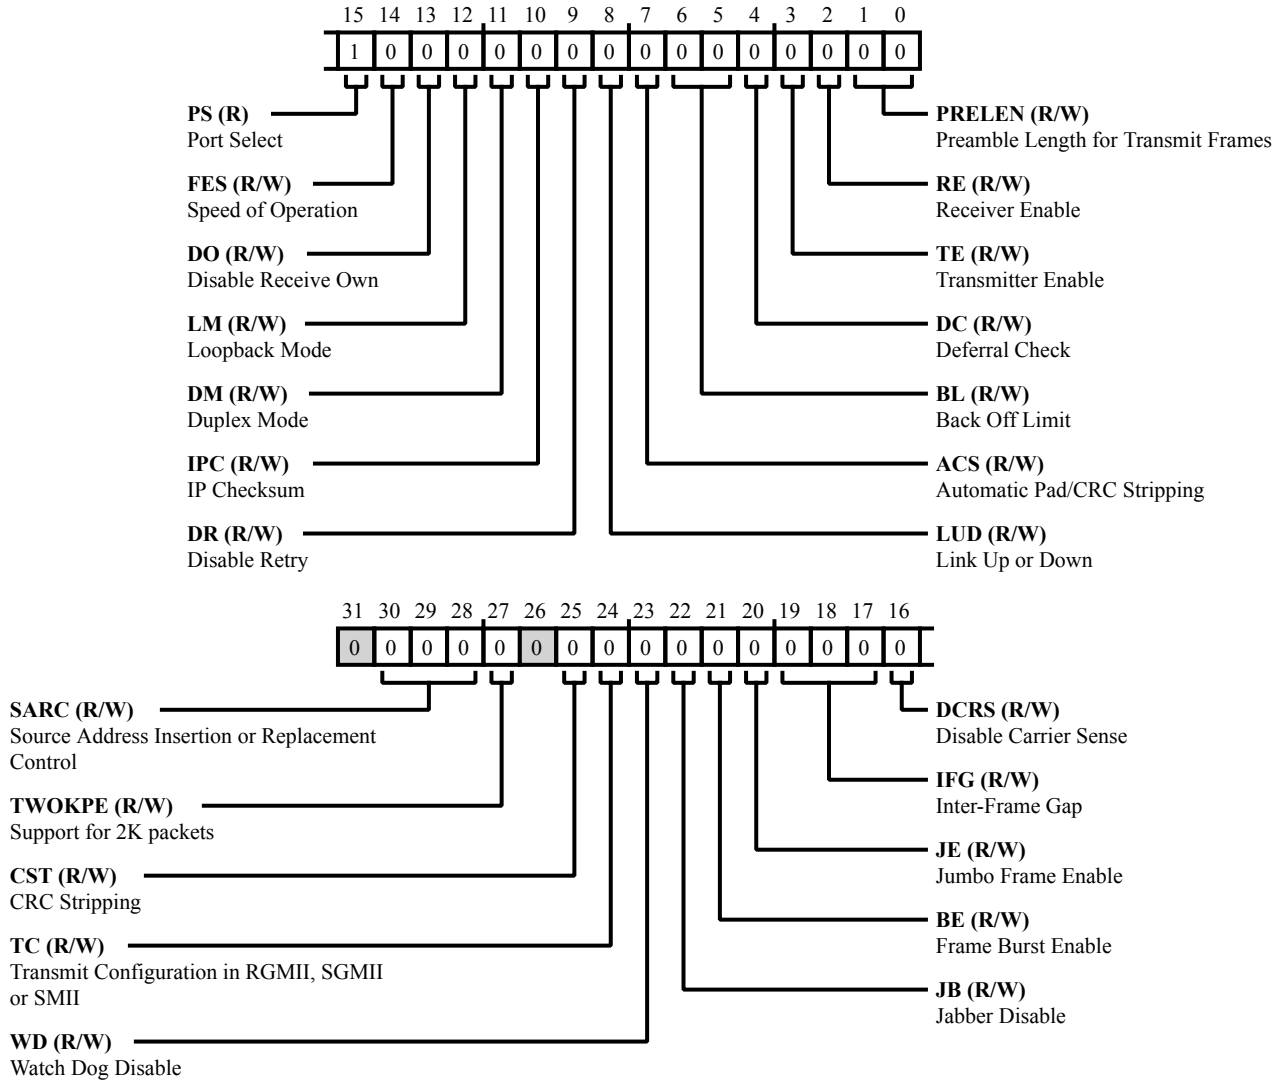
15 14 13 12 11 10 9 8 7 6 5 4 3 2 1 0

| 1 | 0 | 0 | 0 | 0 | 0 | 0 | 0 | 0 | 0 | 0 | 0 | 0 | 0 | 0 | 0 |
|---|---|---|---|---|---|---|---|---|---|---|---|---|---|---|---|

**PS (R)**
Port Select

**FES (R/W)**
Speed of Operation

**DO (R/W)**
Disable Receive Own

**LM (R/W)**
Loopback Mode

**DM (R/W)**
Duplex Mode

**IPC (R/W)**
IP Checksum

**DR (R/W)**
Disable Retry

**PRELEN (R/W)**
Preamble Length for Transmit Frames

**RE (R/W)**
Receiver Enable

**TE (R/W)**
Transmitter Enable

**DC (R/W)**
Deferral Check

**BL (R/W)**
Back Off Limit

**ACS (R/W)**
Automatic Pad/CRC Stripping

**LUD (R/W)**
Link Up or Down

31 30 29 28 27 26 25 24 23 22 21 20 19 18 17 16

| 0 | 0 | 0 | 0 | 0 | 0 | 0 | 0 | 0 | 0 | 0 | 0 | 0 | 0 | 0 | 0 |
|---|---|---|---|---|---|---|---|---|---|---|---|---|---|---|---|

**SARC (R/W)**
Source Address Insertion or Replacement Control

**TWOKPE (R/W)**
Support for 2K packets

**CST (R/W)**
CRC Stripping

**TC (R/W)**
Transmit Configuration in RGMII, SGMII or SMII

**WD (R/W)**
Watch Dog Disable

**DCRS (R/W)**
Disable Carrier Sense

**IFG (R/W)**
Inter-Frame Gap

**JE (R/W)**
Jumbo Frame Enable

**BE (R/W)**
Frame Burst Enable

**JB (R/W)**
Jabber Disable